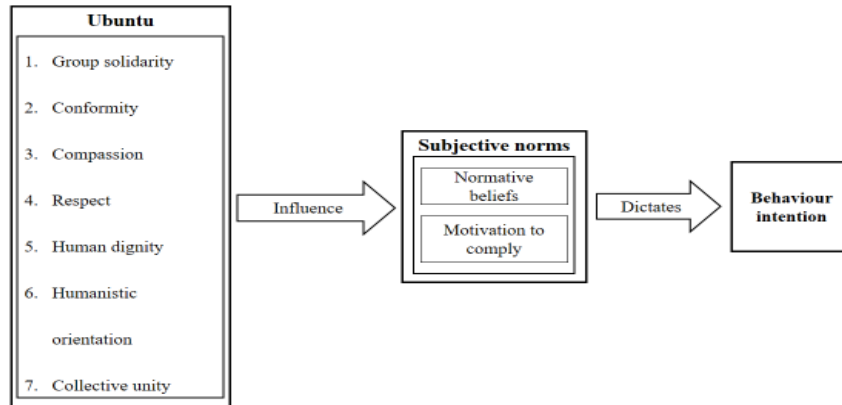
Ubuntu

1. Group solidarity
2. Conformity
3. Compassion
4. Respect
5. Human dignity
6. Humanistic orientation
7. Collective unity

Influence

Subjective norms

Normative beliefs

Motivation to comply

Dictates

Behaviour intention